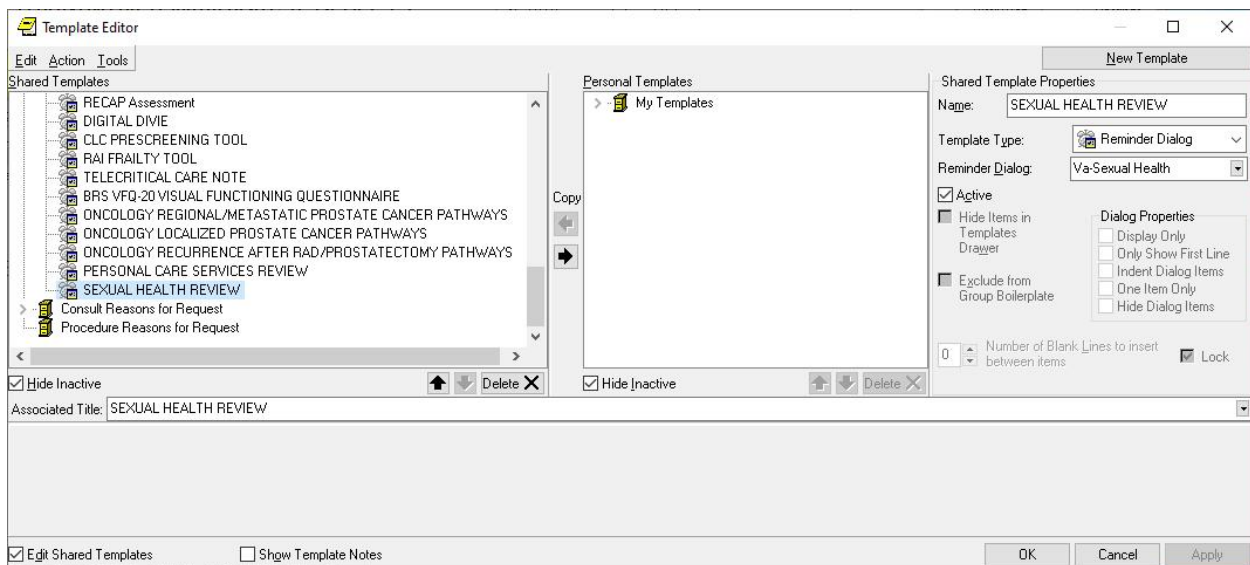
Template Editor

Edit Action Tools

New Template

Shared Templates

RECAP Assessment
DIGITAL DIVIE
CLC PRESCREENING TOOL
RAI FRAILTY TOOL
TELECRITICAL CARE NOTE
BRS VFQ-20 VISUAL FUNCTIONING QUESTIONNAIRE
ONCOLOGY REGIONAL/METASTATIC PROSTATE CANCER PATHWAYS
ONCOLOGY LOCALIZED PROSTATE CANCER PATHWAYS
ONCOLOGY RECURRENCE AFTER RAD/PROSTATECTOMY PATHWAYS
PERSONAL CARE SERVICES REVIEW
SEXUAL HEALTH REVIEW
Consult Reasons for Request
Procedure Reasons for Request

Hide Inactive
Delete

Copy

Personal Templates

My Templates

Hide Inactive
Delete

Shared Template Properties

Name: SEXUAL HEALTH REVIEW

Template Type: Reminder Dialog

Reminder Dialog: Va-Sexual Health

Active

Hide Items in Templates Drawer

Exclude from Group Boilerplate

Dialog Properties
Display Only
Only Show First Line
Indent Dialog Items
One Item Only
Hide Dialog Items

0 Number of Blank Lines to insert between items

Lock

Associated Title: SEXUAL HEALTH REVIEW

Edit Shared Templates
Show Template Notes

OK
Cancel
Apply